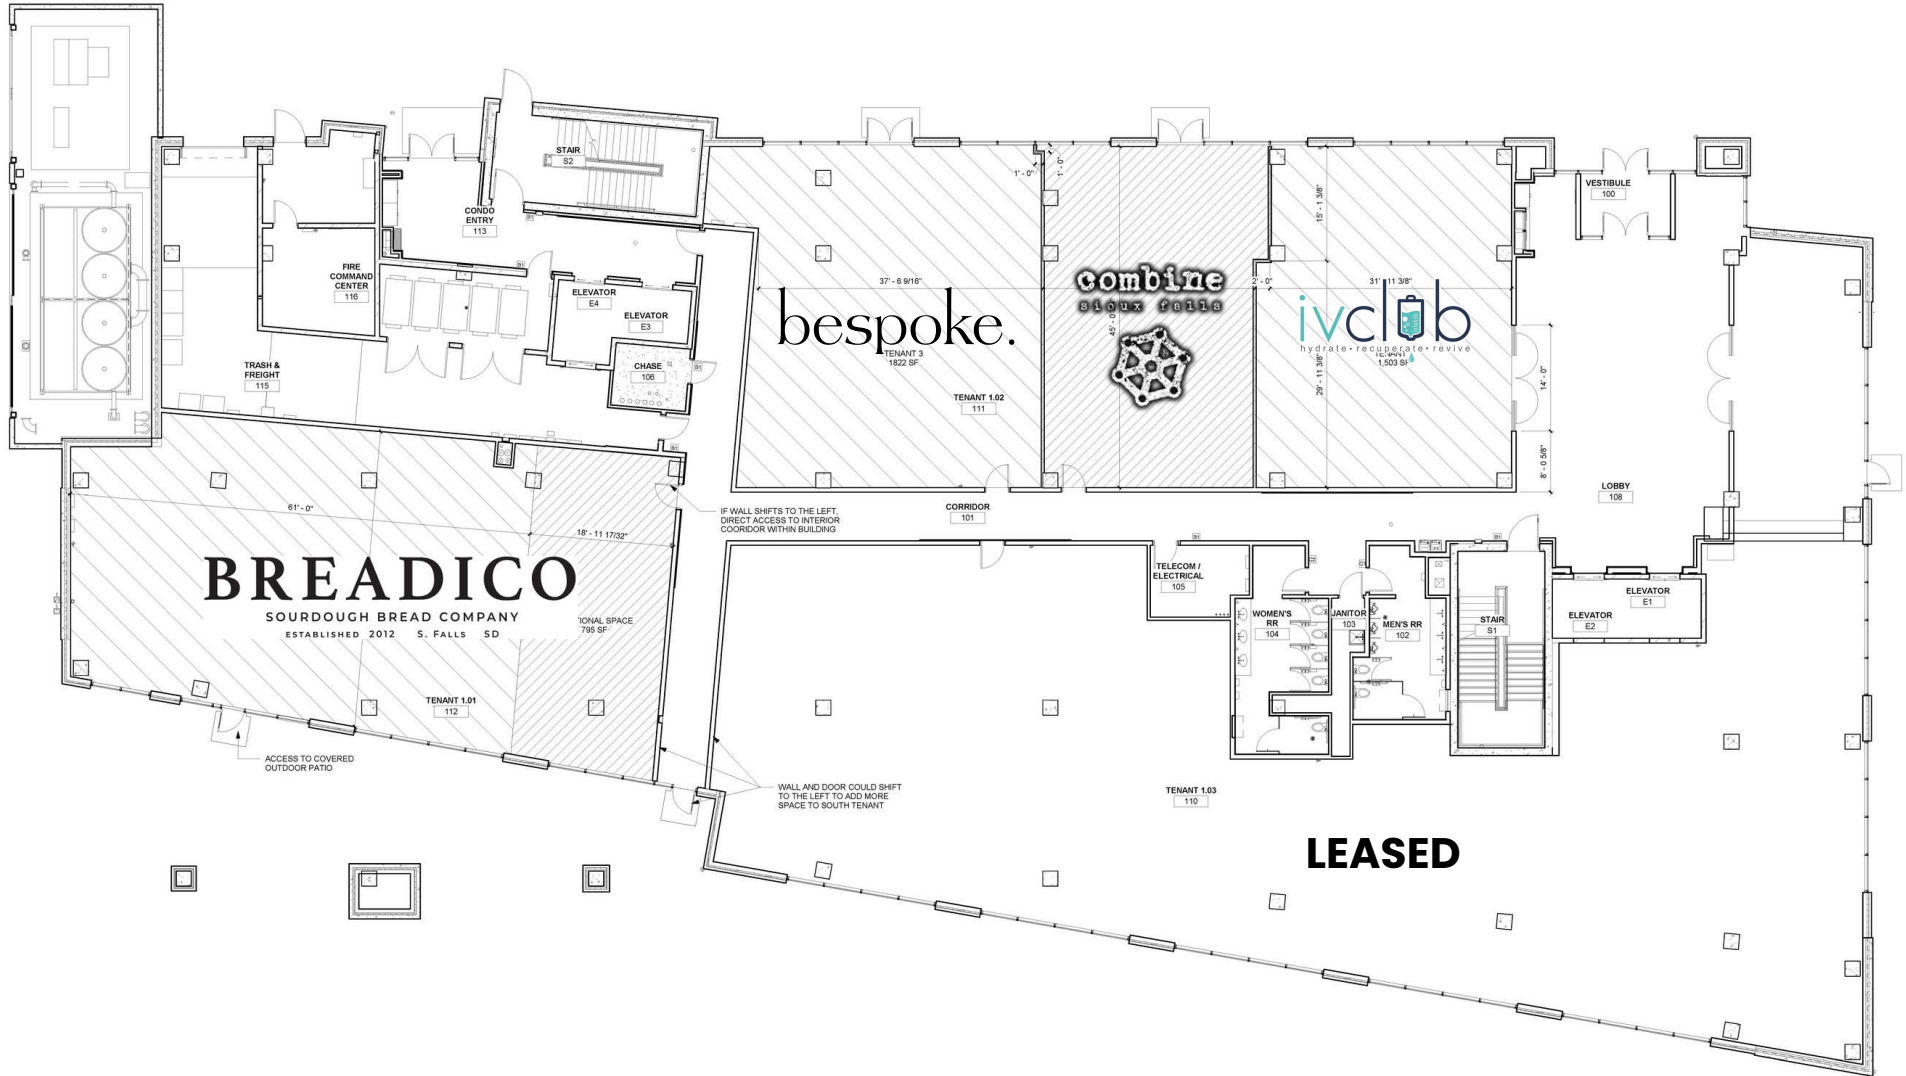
STAIR
S2

CONDO ENTRY
113

FIRE COMMAND CENTER
116

ELEVATOR
E4

ELEVATOR
E3

CHASE
106

TRASH & FREIGHT
115

37' - 6 9/16"

bespoke.

TENANT 3
1822 SF

TENANT 1.02
111

1' - 0"

1' - 0"

combine
sioux falls

45' - 0"

2' - 0"

31' 11 3/8"

15' - 1 3/8"

29' - 11 3/8"

ivclub
hydrate • recuperate • revive

TENANT
1,503 SF

VESTIBULE
100

14' - 0"

8' - 0 5/8"

LOBBY
108

61' - 0"

18' - 11 17/32"

BREADICO
SOURDOUGH BREAD COMPANY
ESTABLISHED 2012 S. FALLS SD

TIONAL SPACE
795 SF

TENANT 1.01
112

IF WALL SHIFTS TO THE LEFT, DIRECT ACCESS TO INTERIOR COORIDOR WITHIN BUILDING

CORRIDOR
101

TELECOM / ELECTRICAL
105

WOMEN'S RR
104

JANITOR
103

MEN'S RR
102

STAIR
S1

ELEVATOR
E1

ELEVATOR
E2

ACCESS TO COVERED OUTDOOR PATIO

WALL AND DOOR COULD SHIFT TO THE LEFT TO ADD MORE SPACE TO SOUTH TENANT

TENANT 1.03
110

LEASED